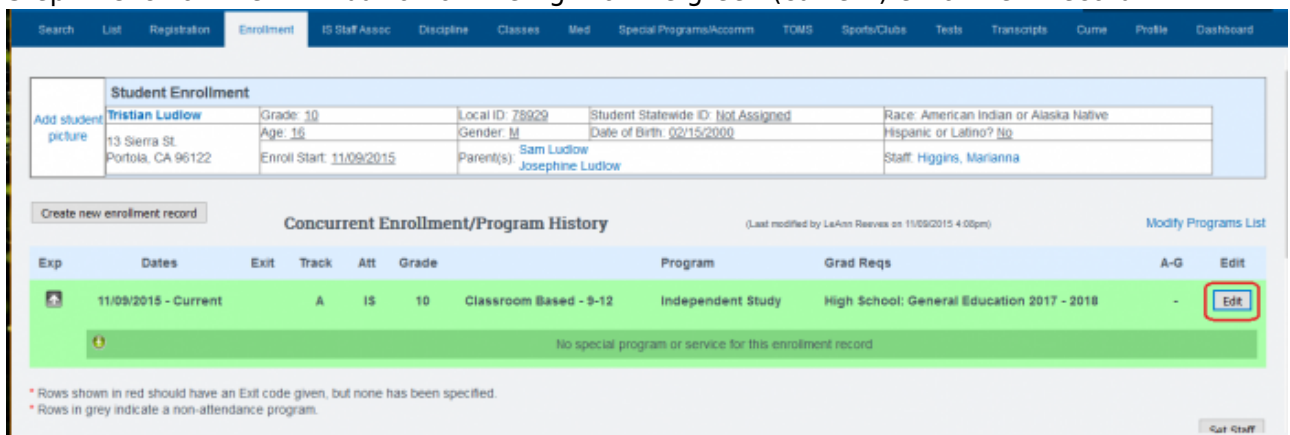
Search List Registration Enrollment IS Staff Assoc Discipline Classes Med Special Programs/Accomm TOMS Sports/Clubs Tests Transcripts Cume Profile Dashboard

Student Enrollment

| Add student picture | Tristian Ludlow | Grade: 10 | Local ID: 78929 | Student Statewide ID: Not Assigned | Race: American Indian or Alaska Native |
|---|---|---|---|---|---|
| | 13 Sierra St. Portola, CA 96122 | Age: 16 | Gender: M | Date of Birth: 02/15/2000 | Hispanic or Latino? No |
| | | Enroll Start: 11/09/2015 | Parent(s): Sam Ludlow Josephine Ludlow | | Staff: Higgins, Marianna |

Create new enrollment record

Concurrent Enrollment/Program History

(Last modified by LeAnn Reeves on 11/09/2015 4:08pm)

Modify Programs List

| Exp | Dates | Exit | Track | Att | Grade | | Program | Grad Reqs | A-G | Edit |
|---|---|---|---|---|---|---|---|---|---|---|
| | 11/09/2015 - Current | | A | IS | 10 | Classroom Based - 9-12 | Independent Study | High School: General Education 2017 - 2018 | - | Edit |

No special program or service for this enrollment record

* Rows shown in red should have an Exit code given, but none has been specified.
* Rows in grey indicate a non-attendance program.

Set Staff